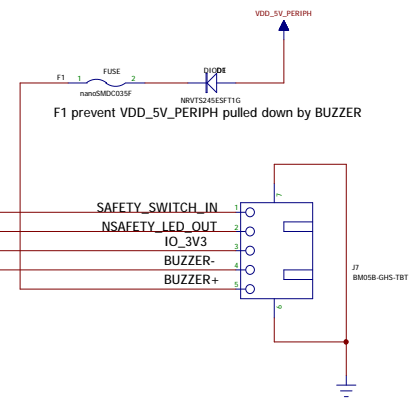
VDD_5V_PERIPH

F1 FUSE 1 2 nanoSMDC035F

DIODE D1 NRVTS245ESFT1G

F1 prevent VDD_5V_PERIPH pulled down by BUZZER

SAFETY_SWITCH_IN 1
NSAFETY_LED_OUT 2
IO_3V3 3
BUZZER- 4
BUZZER+ 5

7
6

J7
BM05B-GHS-TBT